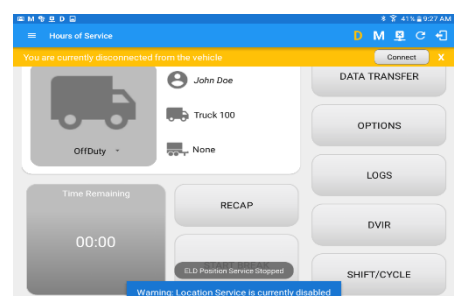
M D 41% 9:27 AM

Hours of Service

D M C

You are currently disconnected from the vehicle

Connect X

John Doe

Truck 100

None

OffDuty

DATA TRANSFER

OPTIONS

LOGS

Time Remaining

00:00

RECAP

START BREAK

DVIR

SHIFT/CYCLE

ELD Position Service Stopped

Warning: Location Service is currently disabled